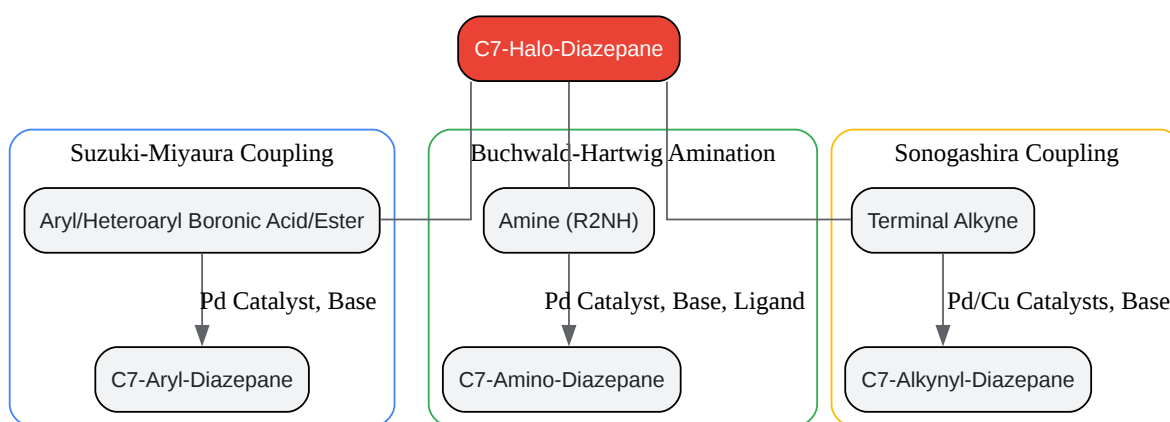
C7-Halo-Diazepane

Suzuki-Miyaura Coupling

Aryl/Heteroaryl Boronic Acid/Ester

Pd Catalyst, Base

C7-Aryl-Diazepane

Buchwald-Hartwig Amination

Amine (R2NH)

Pd Catalyst, Base, Ligand

C7-Amino-Diazepane

Sonogashira Coupling

Terminal Alkyne

Pd/Cu Catalysts, Base

C7-Alkynyl-Diazepane